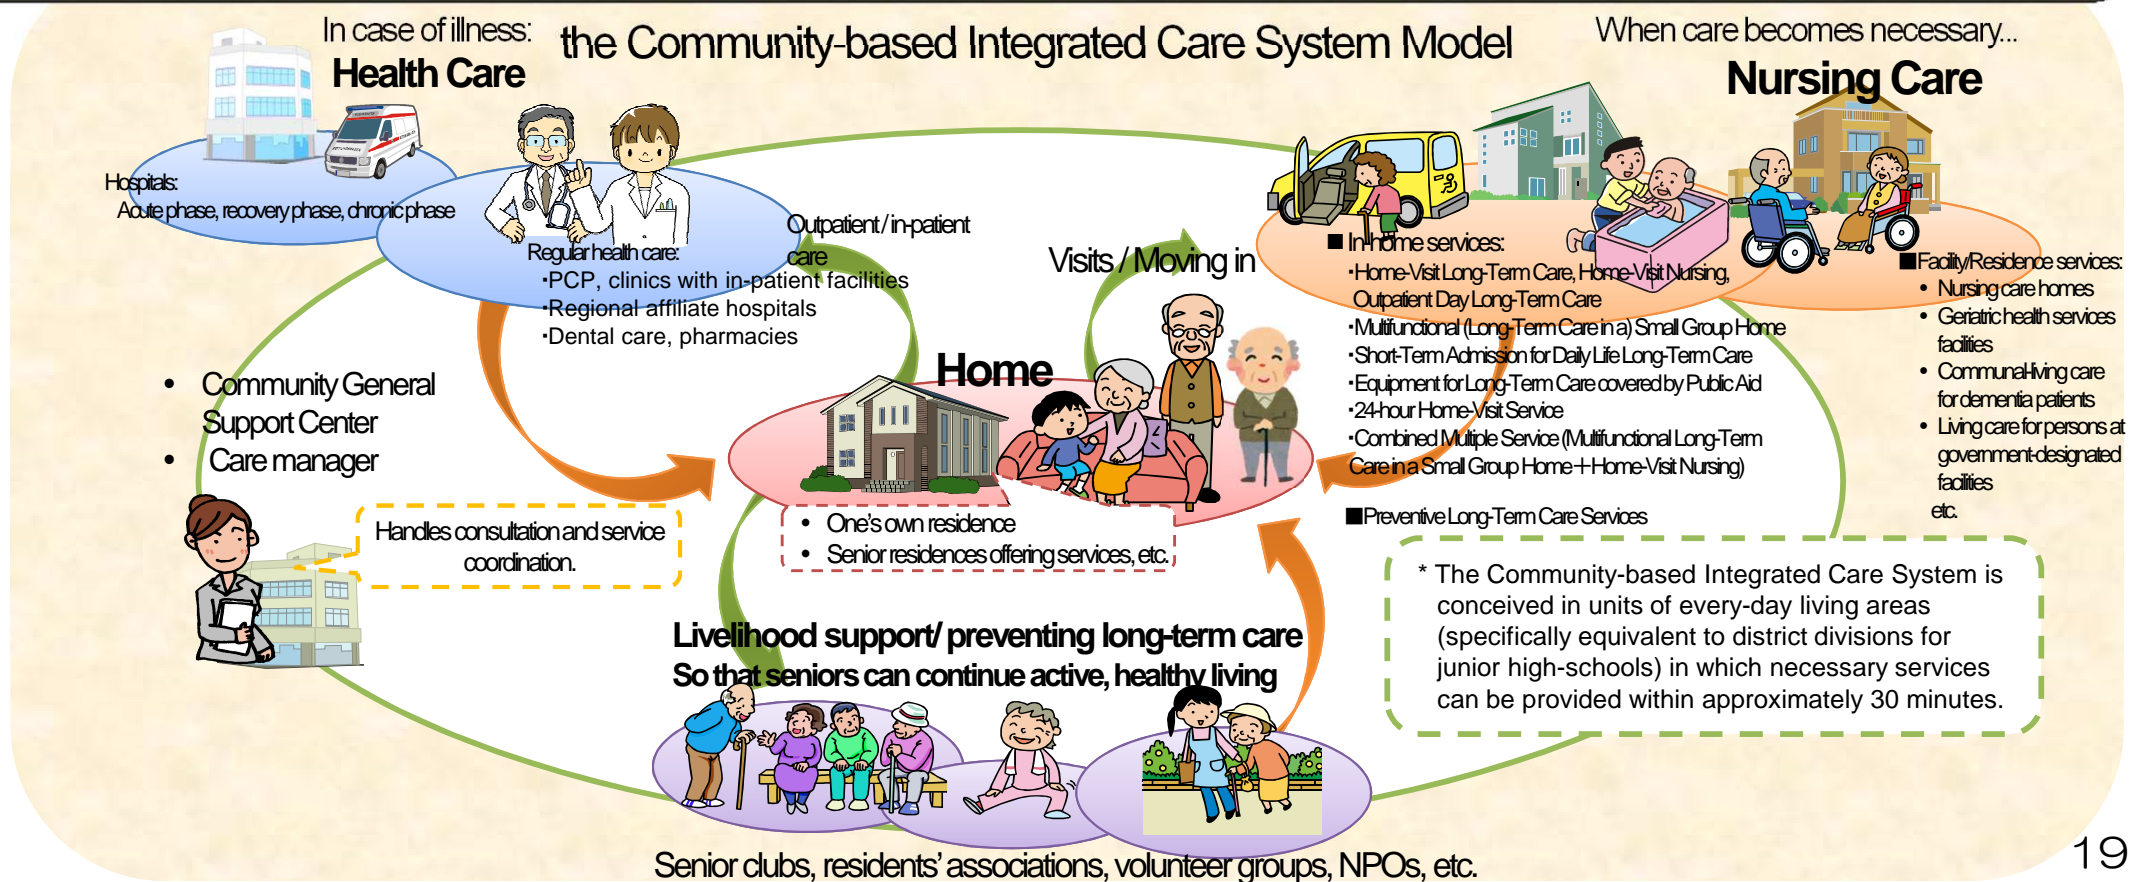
In case of illness:
Health Care

the Community-based Integrated Care System Model

When care becomes necessary...
Nursing Care

Hospitals:
Acute phase, recovery phase, chronic phase

Regular health care:
·PCP, clinics with in-patient facilities
·Regional affiliate hospitals
·Dental care, pharmacies

Outpatient / in-patient care

Visits / Moving in

■ In-home services:
·Home-Visit Long-Term Care, Home-Visit Nursing, Outpatient Day Long-Term Care
·Multifunctional (Long-Term Care in a) Small Group Home
·Short-Term Admission for Daily Life Long-Term Care
·Equipment for Long-Term Care covered by Public Aid
·24-hour Home-Visit Service
·Combined Multiple Service (Multifunctional Long-Term Care in a Small Group Home + Home-Visit Nursing)

■ Facility/Residence services:
• Nursing care homes
• Geriatric health services facilities
• Communal-living care for dementia patients
• Living care for persons at government-designated facilities
etc.

■ Preventive Long-Term Care Services

• Community General Support Center
• Care manager

Handles consultation and service coordination.

Home
• One's own residence
• Senior residences offering services, etc.

* The Community-based Integrated Care System is conceived in units of every-day living areas (specifically equivalent to district divisions for junior high-schools) in which necessary services can be provided within approximately 30 minutes.

Livelihood support/ preventing long-term care
So that seniors can continue active, healthy living

Senior clubs, residents' associations, volunteer groups, NPOs, etc.

19